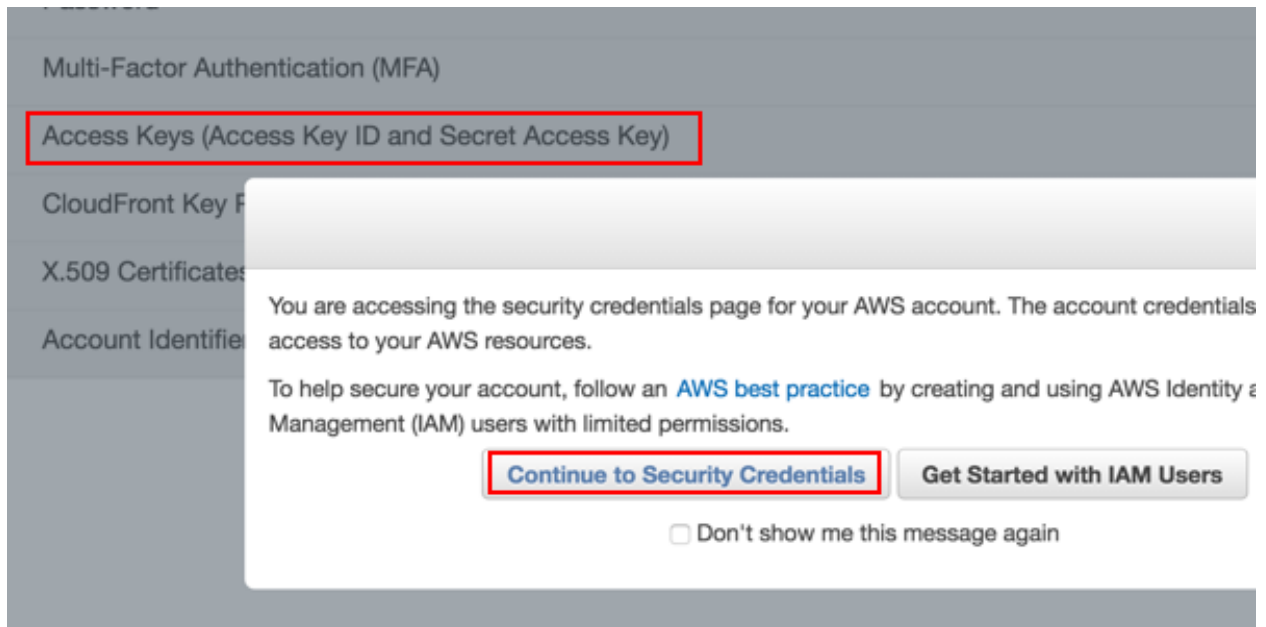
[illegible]

Multi-Factor Authentication (MFA)

Access Keys (Access Key ID and Secret Access Key)

CloudFront Key F

X.509 Certificates

Account Identifie

You are accessing the security credentials page for your AWS account. The account credentials access to your AWS resources.

To help secure your account, follow an AWS best practice by creating and using AWS Identity a Management (IAM) users with limited permissions.

Continue to Security Credentials

Get Started with IAM Users

Don't show me this message again